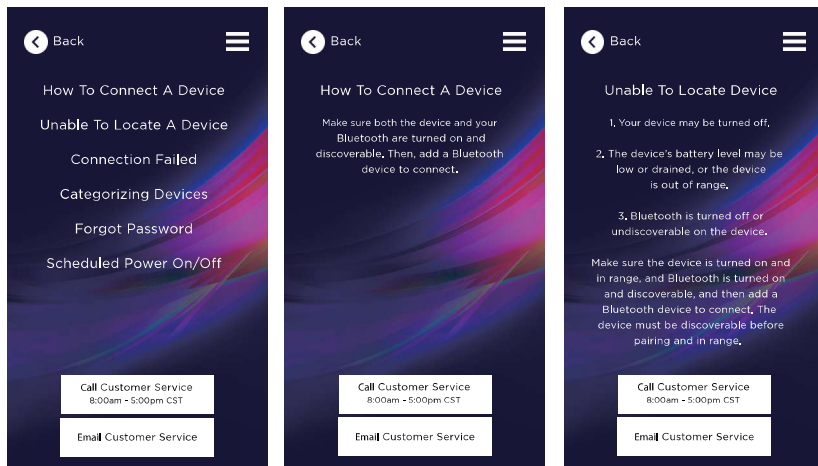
Back

How To Connect A Device

Unable To Locate A Device

Connection Failed

Categorizing Devices

Forgot Password

Scheduled Power On/Off

Call Customer Service
8:00am - 5:00pm CST

Email Customer Service

Back

How To Connect A Device

Make sure both the device and your Bluetooth are turned on and discoverable. Then, add a Bluetooth device to connect.

Call Customer Service
8:00am - 5:00pm CST

Email Customer Service

Back

Unable To Locate Device

1. Your device may be turned off,

2. The device's battery level may be low or drained, or the device is out of range.

3. Bluetooth is turned off or undiscoverable on the device.

Make sure the device is turned on and in range, and Bluetooth is turned on and discoverable, and then add a Bluetooth device to connect. The device must be discoverable before pairing and in range.

Call Customer Service
8:00am - 5:00pm CST

Email Customer Service